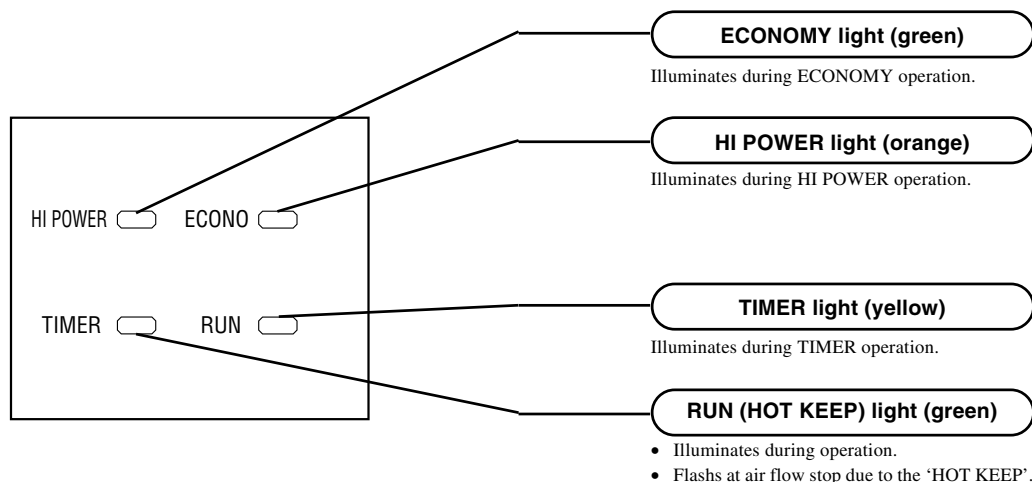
HI POWER ECONO

TIMER RUN

ECONOMY light (green)

Illuminates during ECONOMY operation.

HI POWER light (orange)

Illuminates during HI POWER operation.

TIMER light (yellow)

Illuminates during TIMER operation.

RUN (HOT KEEP) light (green)

- Illuminates during operation.
- Flashs at air flow stop due to the 'HOT KEEP'.